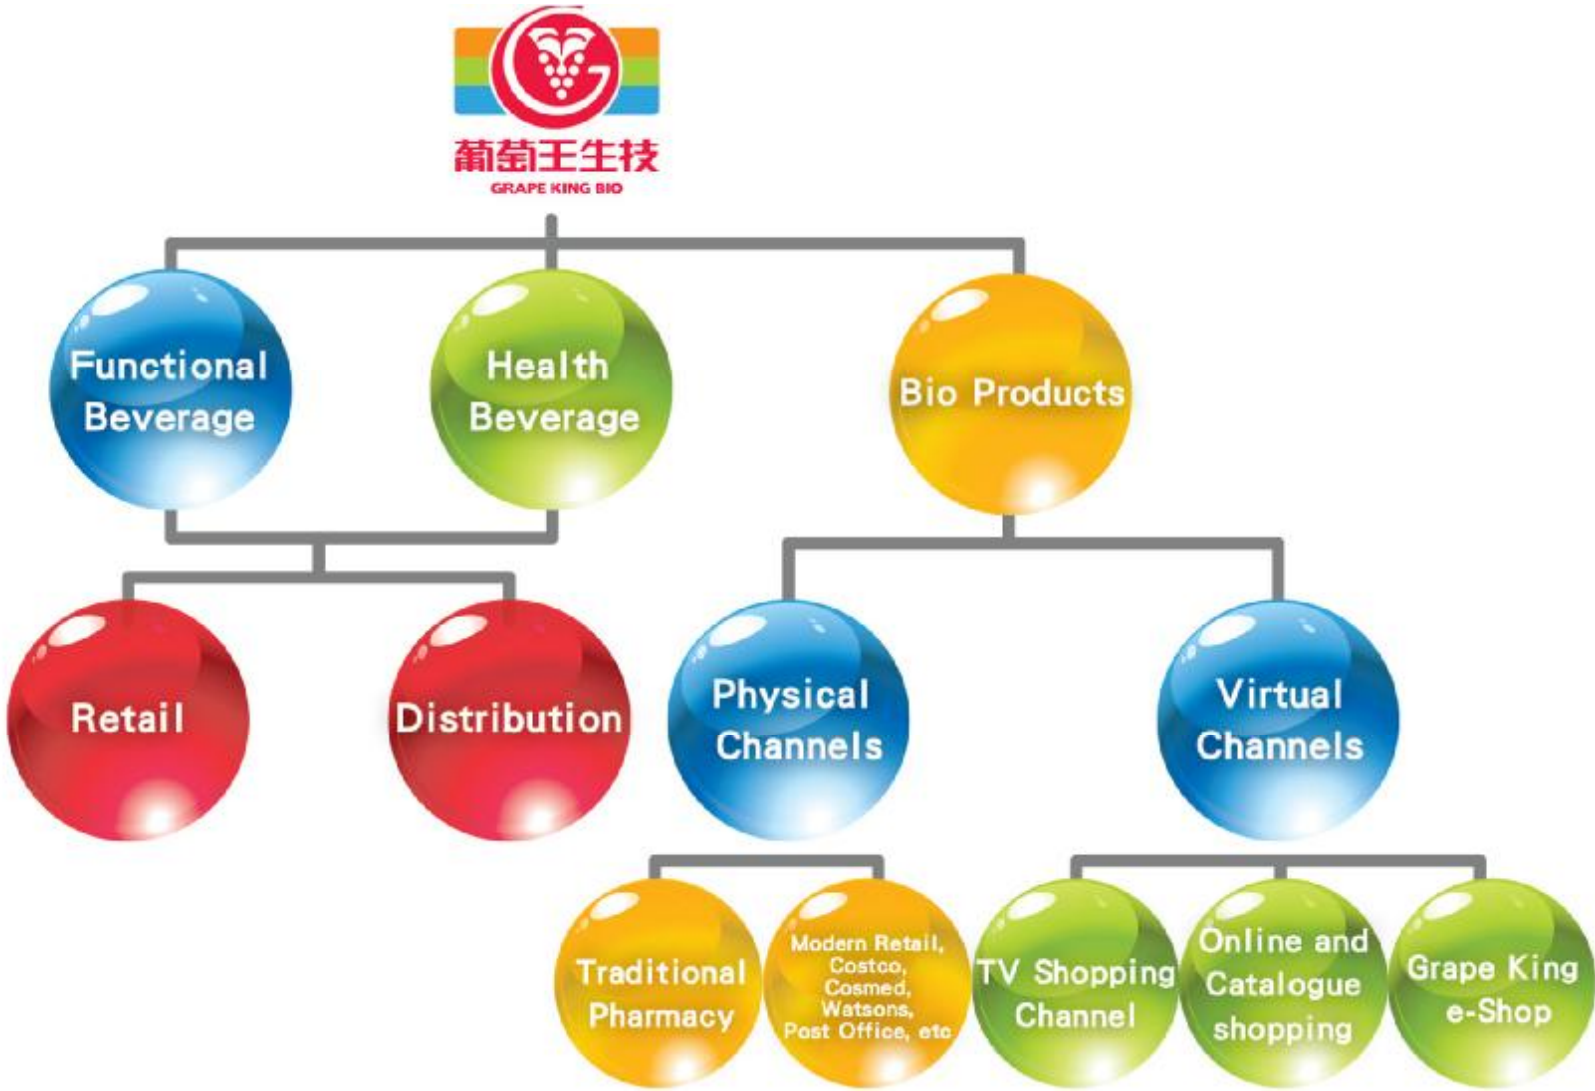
葡萄王生技
GRAPE KING BIO

Functional Beverage

Health Beverage

Bio Products

Retail

Distribution

Physical Channels

Virtual Channels

Traditional Pharmacy

Modern Retail, Costco, Cosmed, Watsons, Post Office, etc

TV Shopping Channel

Online and Catalogue shopping

Grape King e-Shop